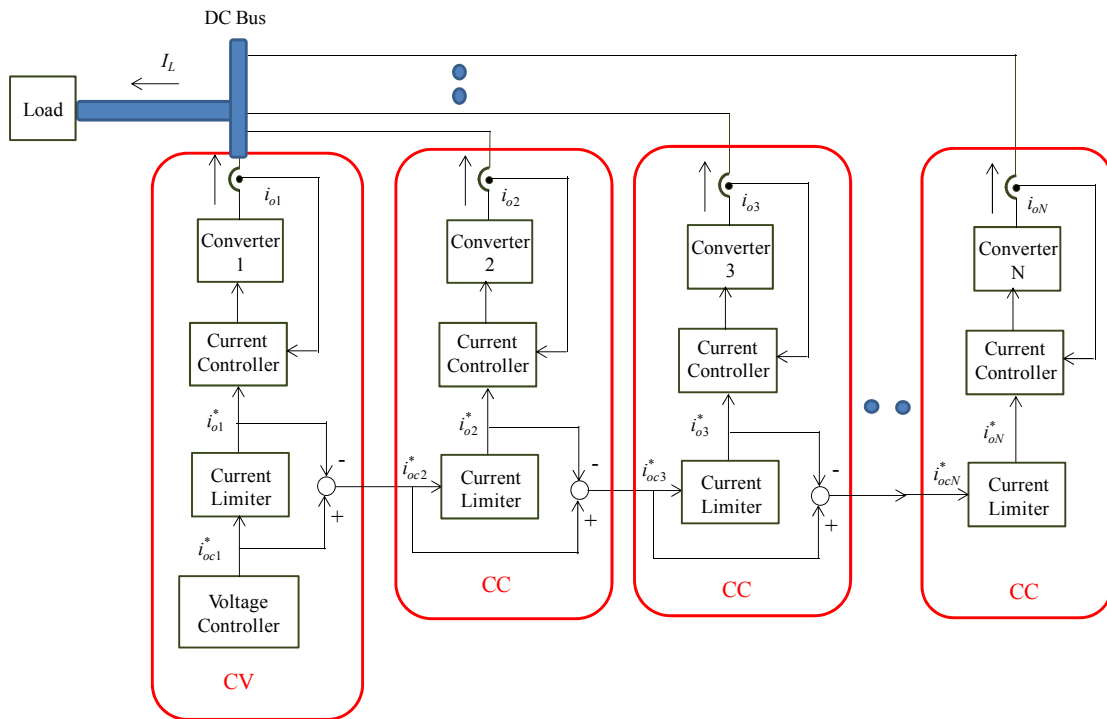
DC Bus

$I_L$

Load

$i_{o1}$

Converter 1

Current Controller

$i_{o1}^*$

Current Limiter

-

+

$i_{oc1}^*$

Voltage Controller

CV

$i_{o2}$

Converter 2

Current Controller

$i_{o2}^*$

$i_{oc2}^*$

Current Limiter

-

+

CC

$i_{o3}$

Converter 3

Current Controller

$i_{o3}^*$

$i_{oc3}^*$

Current Limiter

-

+

CC

$i_{oN}$

Converter N

Current Controller

$i_{oN}^*$

$i_{ocN}^*$

Current Limiter

CC